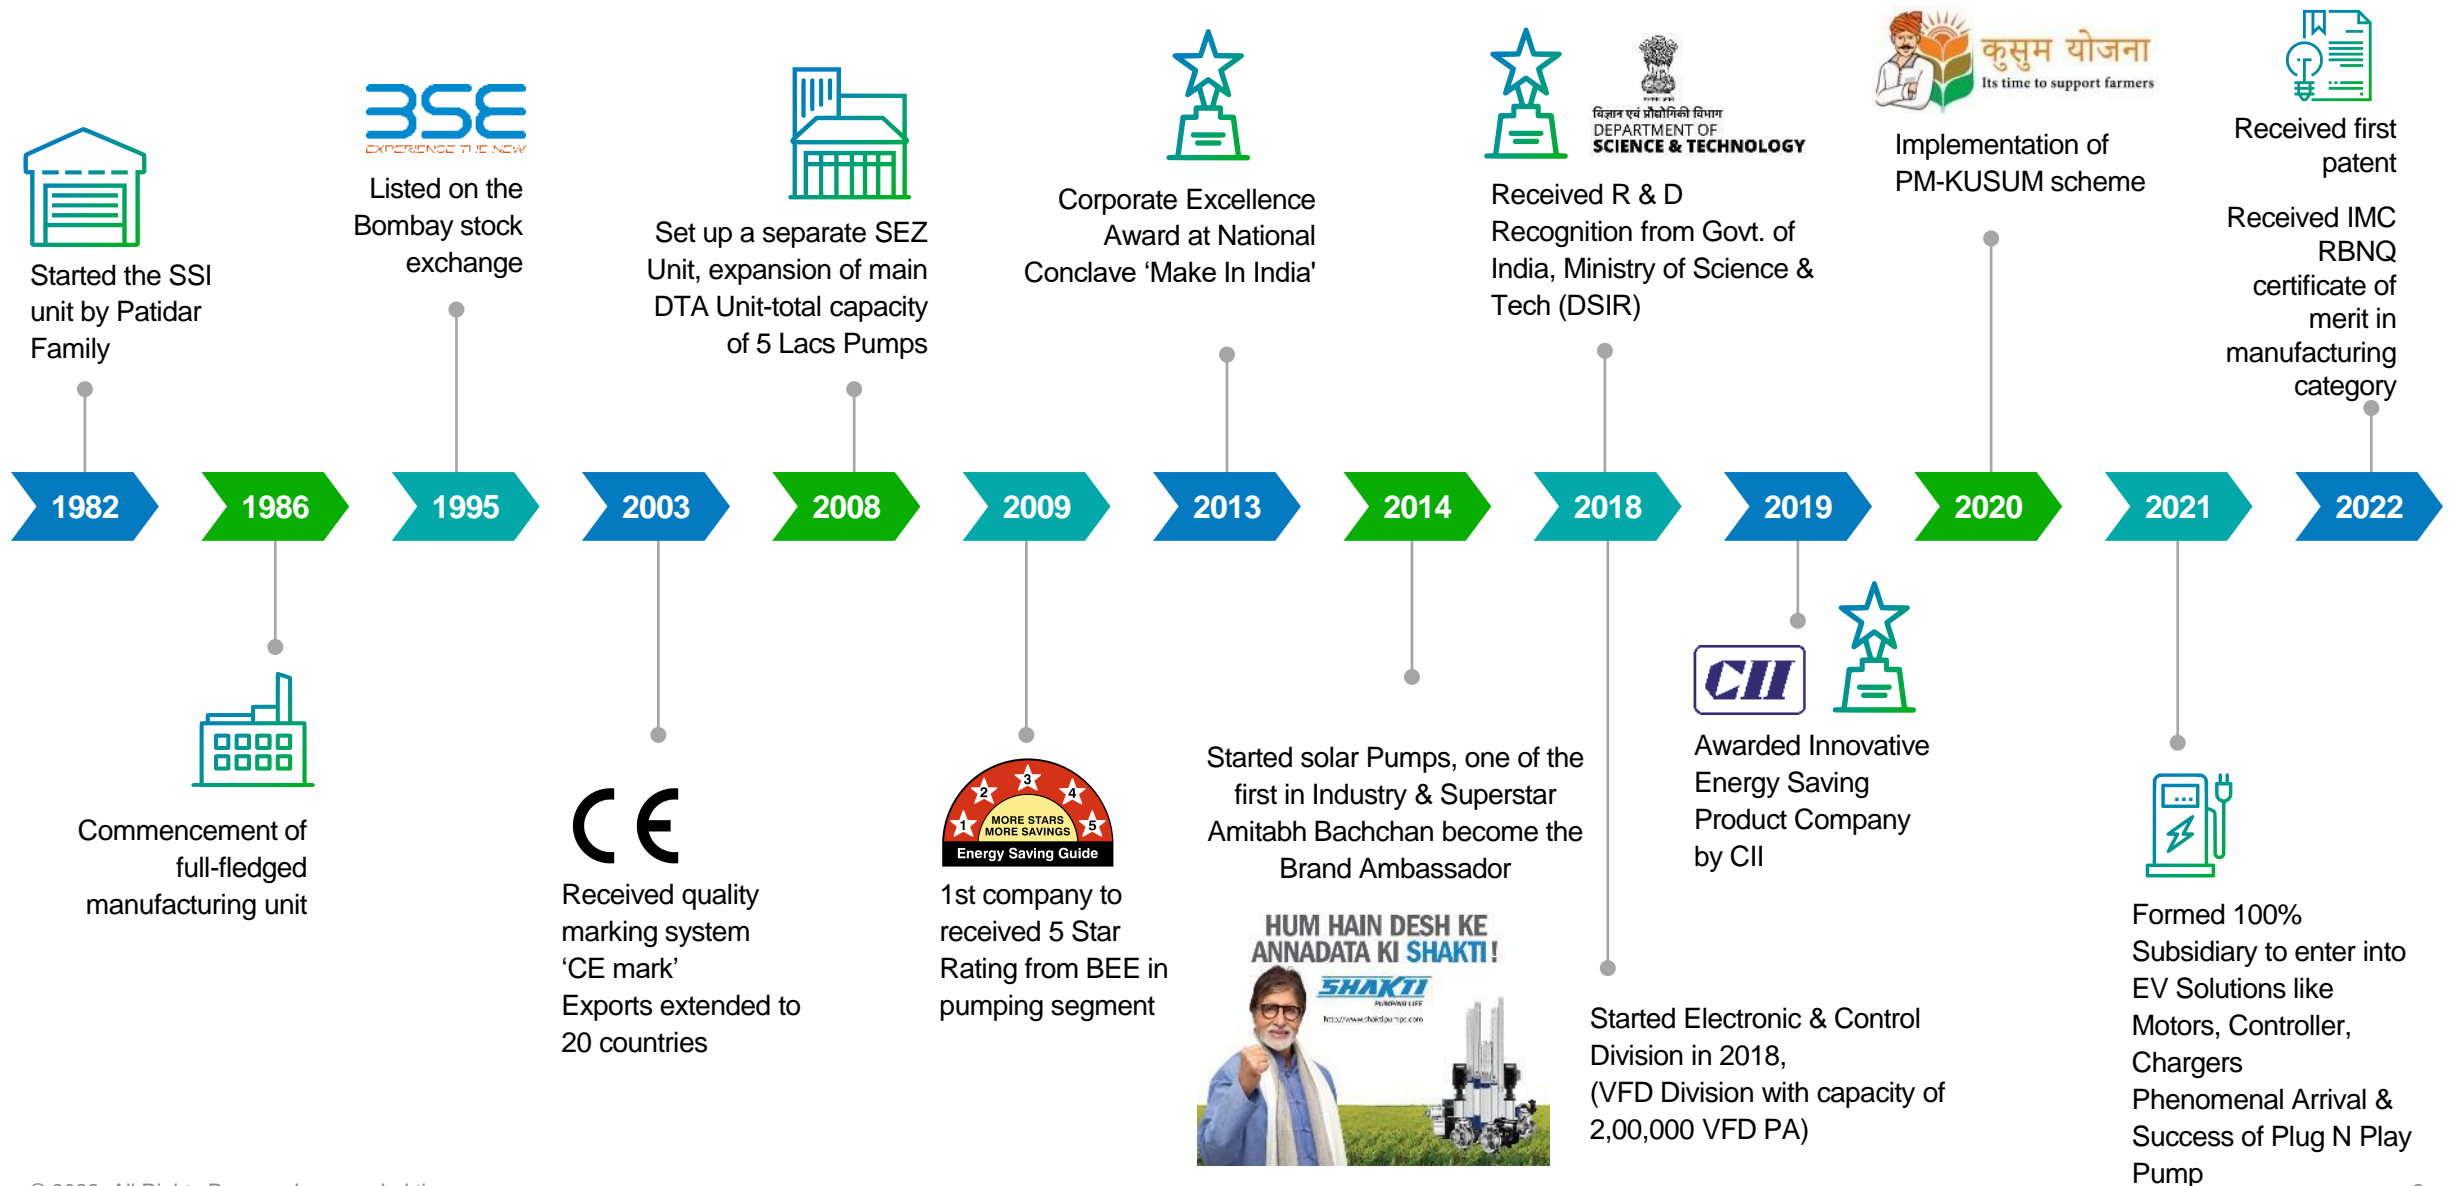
Started the SSI unit by Patidar Family

BSE
EXPERIENCE THE NEW

Listed on the Bombay stock exchange

Set up a separate SEZ Unit, expansion of main DTA Unit-total capacity of 5 Lacs Pumps

Corporate Excellence Award at National Conclave 'Make In India'

विज्ञान एवं प्रौद्योगिकी विभाग
DEPARTMENT OF
SCIENCE & TECHNOLOGY

Received R & D Recognition from Govt. of India, Ministry of Science & Tech (DSIR)

कुसुम योजना
Its time to support farmers

Implementation of PM-KUSUM scheme

Received first patent

Received IMC RBNQ certificate of merit in manufacturing category

1982
1986
1995
2003
2008
2009
2013
2014
2018
2019
2020
2021
2022

Commencement of full-fledged manufacturing unit

CE

Received quality marking system 'CE mark'
Exports extended to 20 countries

1 2 3 4 5
MORE STARS MORE SAVINGS
Energy Saving Guide

1st company to received 5 Star Rating from BEE in pumping segment

Started solar Pumps, one of the first in Industry & Superstar Amitabh Bachchan become the Brand Ambassador

HUM HAIN DESH KE ANNADATA KI SHAKTI!
SHAKTI

CII

Awarded Innovative Energy Saving Product Company by CII

Started Electronic & Control Division in 2018,
(VFD Division with capacity of 2,00,000 VFD PA)

Formed 100% Subsidiary to enter into EV Solutions like Motors, Controller, Chargers
Phenomenal Arrival & Success of Plug N Play Pump